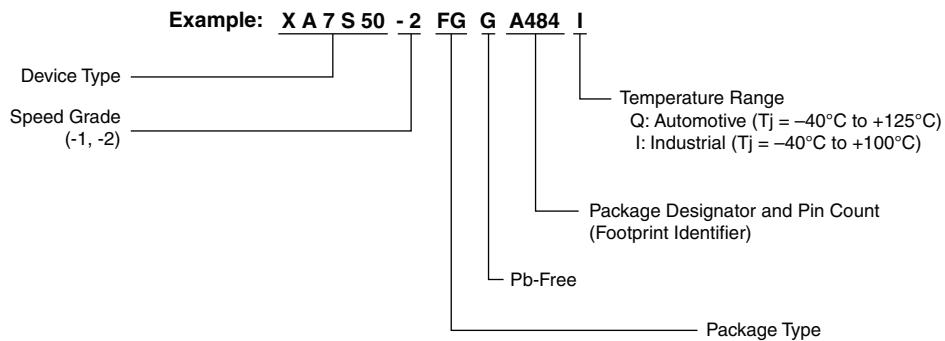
Example: X A 7 S 50 - 2 FG G A484 I

Device Type

Speed Grade
(-1, -2)

Temperature Range
Q: Automotive (Tj = –40°C to +125°C)
I: Industrial (Tj = –40°C to +100°C)

Package Designator and Pin Count
(Footprint Identifier)

Pb-Free

Package Type